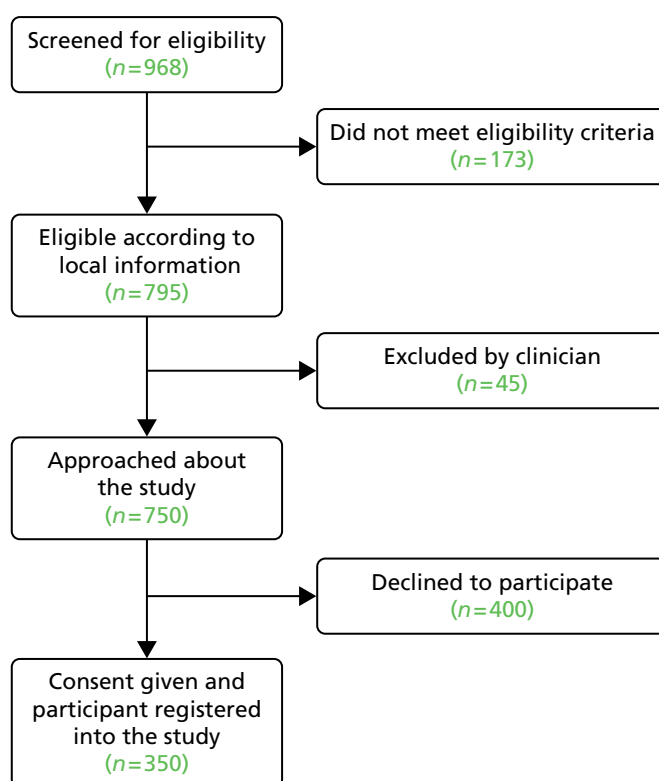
Screened for eligibility
($n = 968$)

Did not meet eligibility criteria
($n = 173$)

Eligible according to local information
($n = 795$)

Excluded by clinician
($n = 45$)

Approached about the study
($n = 750$)

Declined to participate
($n = 400$)

Consent given and participant registered into the study
($n = 350$)